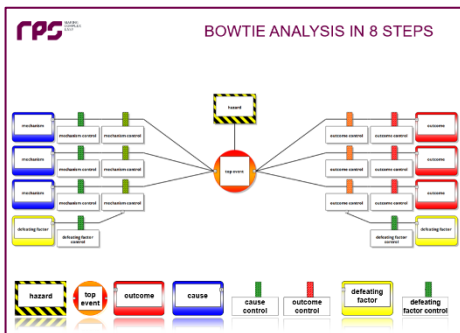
rps

BOWTIE ANALYSIS IN 8 STEPS

hazard

mechanism
mechanism control
mechanism control

mechanism
mechanism control
mechanism control

mechanism
mechanism control
mechanism control

defeating factor
defeating factor control

top event

outcome control
outcome control
outcome

outcome control
outcome control
outcome

outcome control
outcome control
outcome

defeating factor control
defeating factor

hazard
top event
outcome
cause
cause control
outcome control
defeating factor
defeating factor control